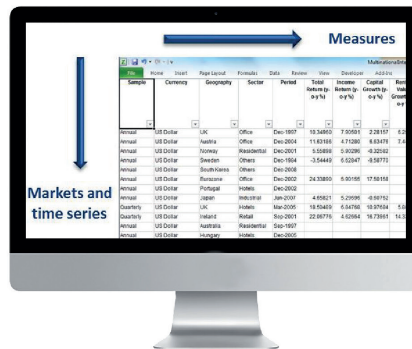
Measures

Markets and time series

MultinationalInt

File Home Insert Page Layout Formulas Data Review View Developer Add-Ins

| Sample | Currency | Geography | Sector | Period | Total Return (y-o-y %) | Income Return (y-o-y %) | Capital Growth (y-o-y %) | Rent Valu Grow o-y |
|---|---|---|---|---|---|---|---|---|
| Annual | US Dollar | UK | Office | Dec-1897 | 16.34860 | 7.90591 | 2.28157 | 5.2 |
| Annual | US Dollar | Austria | Office | Dec-2004 | 11.63186 | 4.71280 | 6.63476 | 7.4 |
| Annual | US Dollar | Norway | Residential | Dec-2001 | 5.55899 | 5.90286 | -0.32592 | |
| Annual | US Dollar | Sweden | Others | Dec-1994 | -3.54449 | 5.52047 | -8.58771 | |
| Annual | US Dollar | South Korea | Others | Dec-2008 | | | | |
| Annual | US Dollar | Eurozone | Office | Dec-2002 | 24.33880 | 5.90155 | 17.58158 | |
| Annual | US Dollar | Portugal | Hotels | Dec-2002 | | | | |
| Annual | US Dollar | Japan | Industrial | Jun-2007 | 4.55821 | 5.29596 | -0.69752 | |
| Quarterly | US Dollar | UK | Hotels | Mar-2005 | 16.50403 | 5.54768 | 10.97534 | 5.8 |
| Quarterly | US Dollar | Ireland | Retail | Sep-2001 | 22.06776 | 4.62664 | 16.73951 | 14.3 |
| Annual | US Dollar | Australia | Residential | Sep-1997 | | | | |
| Annual | US Dollar | Hungary | Hotels | Dec-2005 | | | | |